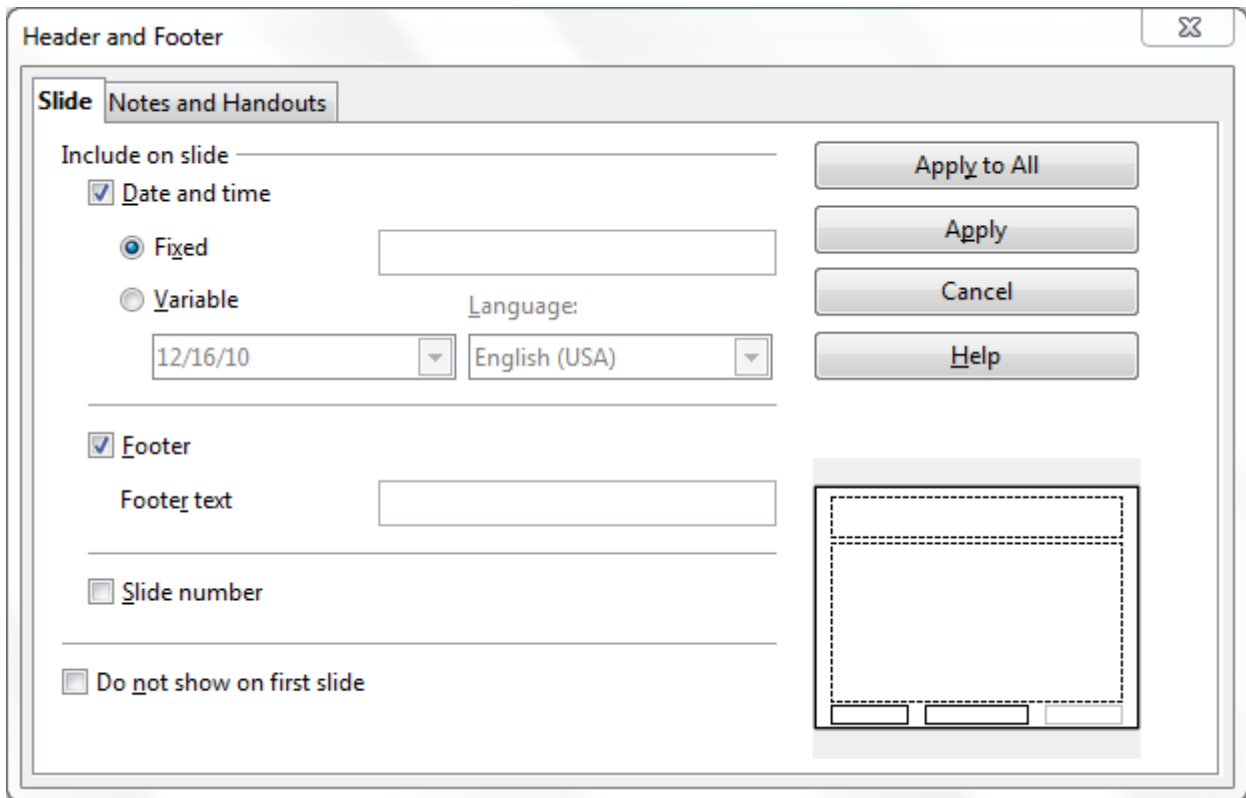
Header and Footer

Slide
Notes and Handouts

Include on slide
Date and time
Fixed
Variable
Language:
12/16/10
English (USA)

Footer
Footer text

Slide number

Do not show on first slide

Apply to All
Apply
Cancel
Help